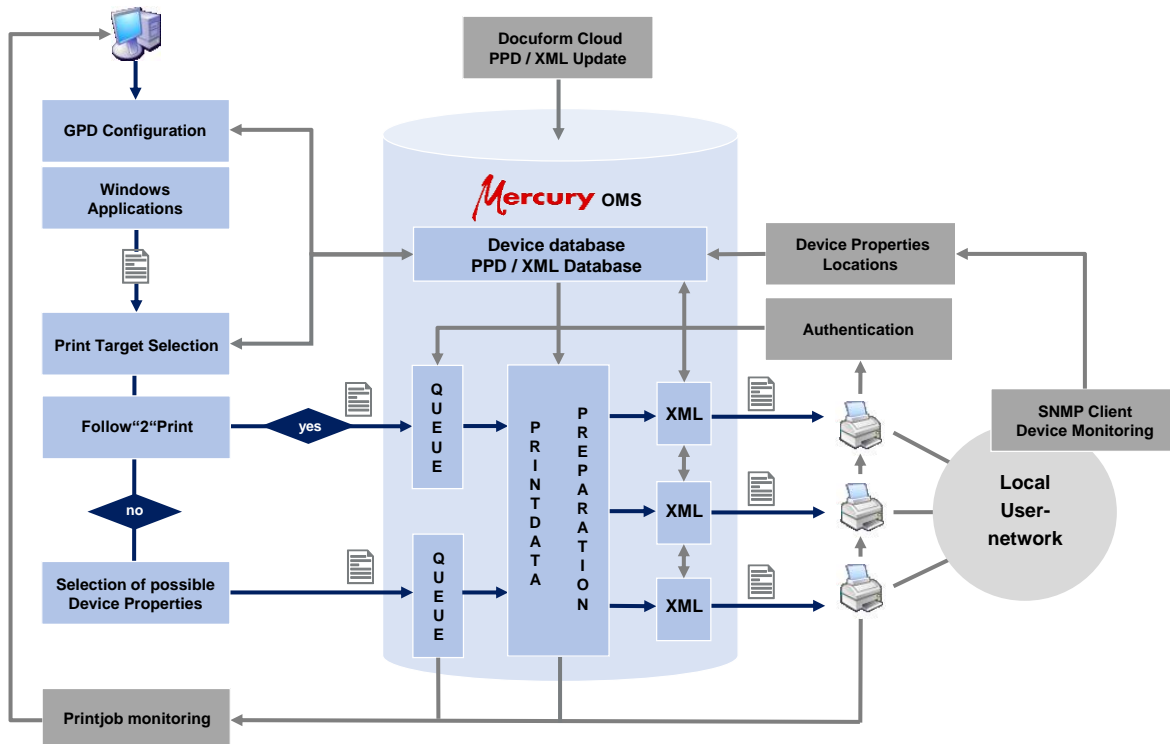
Docuform Cloud
PPD / XML Update

GPD Configuration

Windows Applications

Mercury OMS

Device database
PPD / XML Database

Device Properties
Locations

Print Target Selection

Authentication

Follow“2“Print

yes

QUEUE

PRINTDATA

PREPARATION

XML

XML

XML

SNMP Client
Device Monitoring

Local
User-
network

no

Selection of possible Device Properties

QUEUE

Printjob monitoring